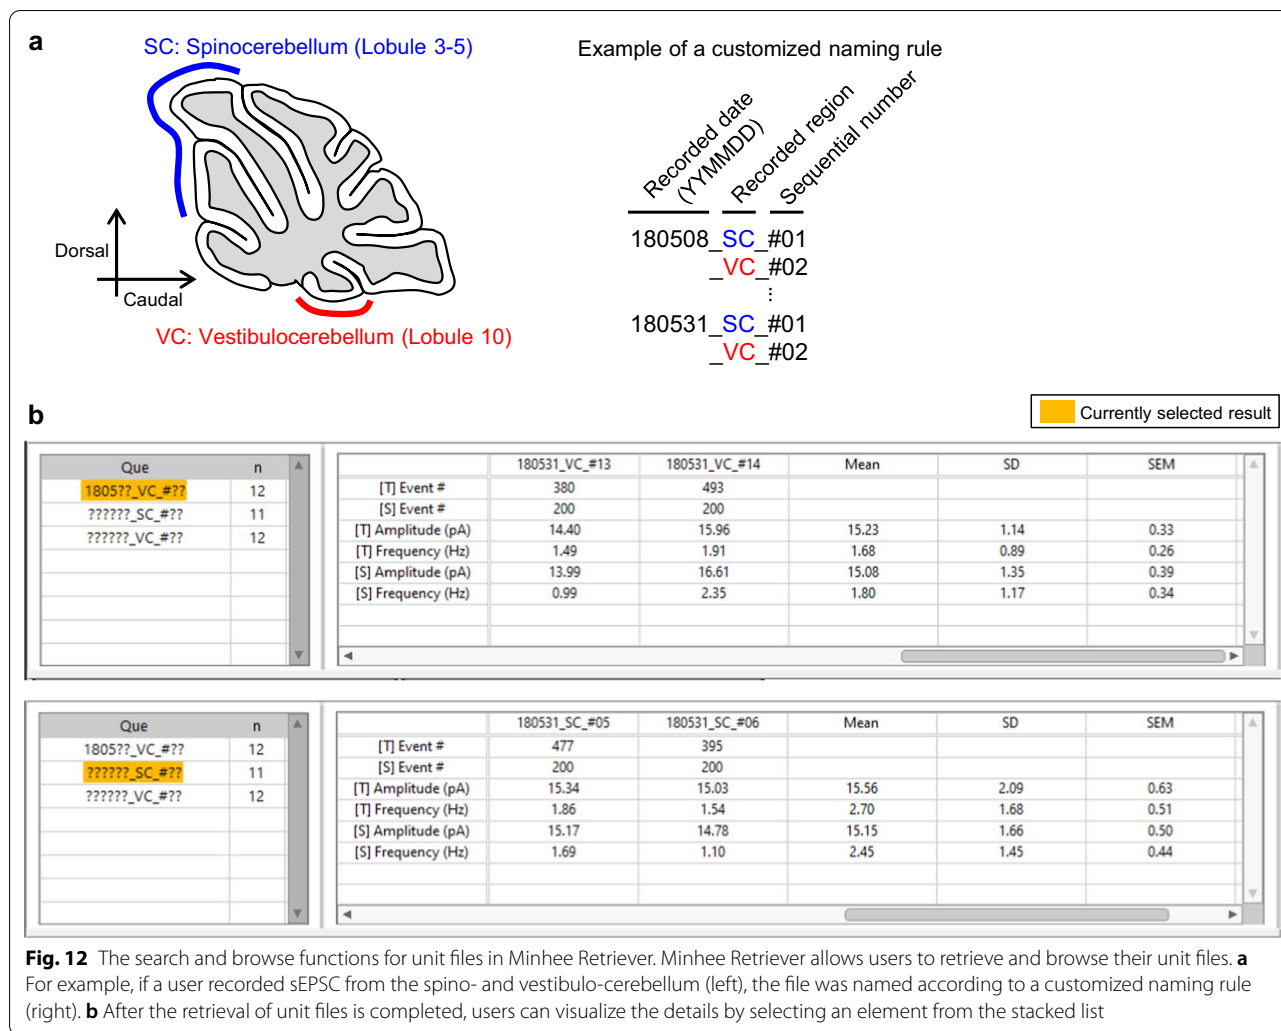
a

SC: Spinocerebellum (Lobule 3-5)

Dorsal

Caudal

VC: Vestibulocerebellum (Lobule 10)

Example of a customized naming rule

Recorded date (YYMMDD)

Recorded region

Sequential number

180508_SC_#01
_VC_#02
⋮
180531_SC_#01
_VC_#02

b

Currently selected result

| Que | n |
|---|---|
| 1805??_VC_#?? | 12 |
| ??????_SC_#?? | 11 |
| ??????_VC_#?? | 12 |

| | 180531_VC_#13 | 180531_VC_#14 | Mean | SD | SEM |
|---|---|---|---|---|---|
| [T] Event # | 380 | 493 | | | |
| [S] Event # | 200 | 200 | | | |
| [T] Amplitude (pA) | 14.40 | 15.96 | 15.23 | 1.14 | 0.33 |
| [T] Frequency (Hz) | 1.49 | 1.91 | 1.68 | 0.89 | 0.26 |
| [S] Amplitude (pA) | 13.99 | 16.61 | 15.08 | 1.35 | 0.39 |
| [S] Frequency (Hz) | 0.99 | 2.35 | 1.80 | 1.17 | 0.34 |

| Que | n |
|---|---|
| 1805??_VC_#?? | 12 |
| ??????_SC_#?? | 11 |
| ??????_VC_#?? | 12 |

| | 180531_SC_#05 | 180531_SC_#06 | Mean | SD | SEM |
|---|---|---|---|---|---|
| [T] Event # | 477 | 395 | | | |
| [S] Event # | 200 | 200 | | | |
| [T] Amplitude (pA) | 15.34 | 15.03 | 15.56 | 2.09 | 0.63 |
| [T] Frequency (Hz) | 1.86 | 1.54 | 2.70 | 1.68 | 0.51 |
| [S] Amplitude (pA) | 15.17 | 14.78 | 15.15 | 1.66 | 0.50 |
| [S] Frequency (Hz) | 1.69 | 1.10 | 2.45 | 1.45 | 0.44 |

Fig. 12 The search and browse functions for unit files in Minhee Retriever. Minhee Retriever allows users to retrieve and browse their unit files. a For example, if a user recorded sEPSC from the spino- and vestibulo-cerebellum (left), the file was named according to a customized naming rule (right). b After the retrieval of unit files is completed, users can visualize the details by selecting an element from the stacked list